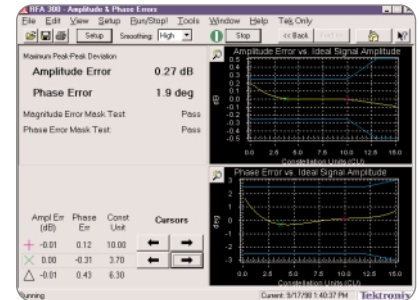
RFA 300 - Amplitude & Phase Errors

File Edit View Setup Run/Stop! Tools Window Help Tek Only

Setup Smoothing: High Stop << Back

Maximum Peak-Peak Deviation

Amplitude Error 0.27 dB

Phase Error 1.9 deg

Magnitude Error Mask Test Pass

Phase Error Mask Test Pass

Amplitude Error vs. Ideal Signal Amplitude

0.5 0.4 0.3 0.2 0.1 0.0 -0.1 -0.2 -0.3 -0.4 -0.5

dB

0.0 2.5 5.0 7.5 10.0 12.5 15.0

Constellation Units (CU)

Phase Error vs. Ideal Signal Amplitude

deg

0.0 2.5 5.0 7.5 10.0 12.5 15.0

Constellation Units (CU)

| | Ampl Err (dB) | Phase Err | Const Unit |
|---|---|---|---|
| + | -0.01 | 0.12 | 10.00 |
| × | 0.00 | -0.31 | 3.70 |
| △ | -0.01 | 0.43 | 6.30 |

Cursors

Running Current: 5/17/00 1:40:37 PM Tektronix